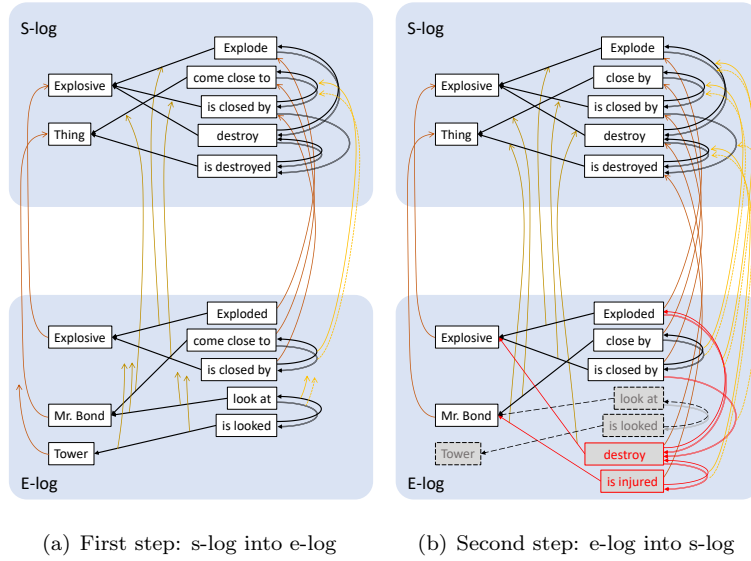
S-log

Explode

Explosive

come close to

is closed by

Thing

destroy

is destroyed

Exploded

Explosive

come close to

is closed by

look at

Mr. Bond

is looked

Tower

E-log

(a) First step: s-log into e-log

S-log

Explode

Explosive

close by

is closed by

Thing

destroy

is destroyed

Exploded

Explosive

close by

is closed by

look at

Mr. Bond

is looked

Tower

destroy

is injured

E-log

(b) Second step: e-log into s-log